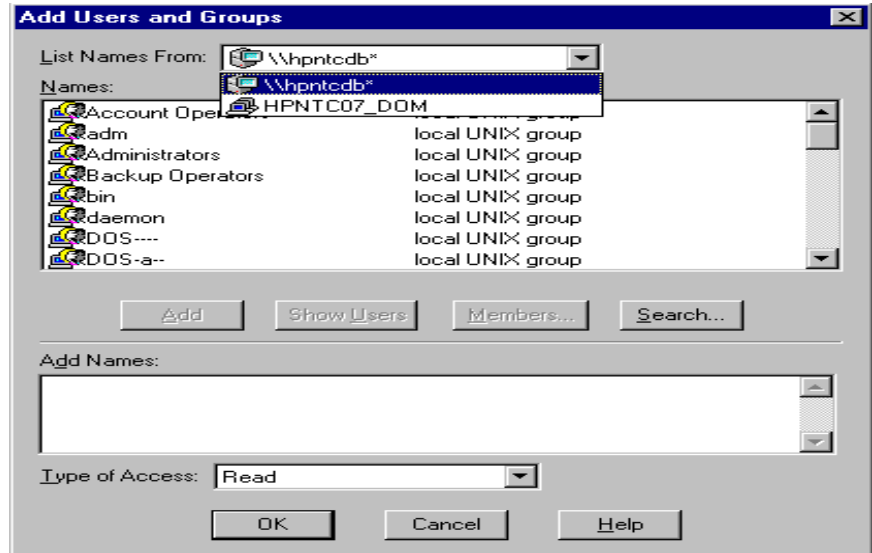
Add Users and Groups

List Names From: \\hpntcdb*

\\hpntcdb*
HPNTC07_DOM

Names:

| | |
|---|---|
| Account Opera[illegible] | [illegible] group |
| adm | local UNIX group |
| Administrators | local UNIX group |
| Backup Operators | local UNIX group |
| bin | local UNIX group |
| daemon | local UNIX group |
| DOS---- | local UNIX group |
| DOS-a-- | local UNIX group |

Add   Show Users   Members...   Search...

Add Names:

Type of Access: Read

OK   Cancel   Help